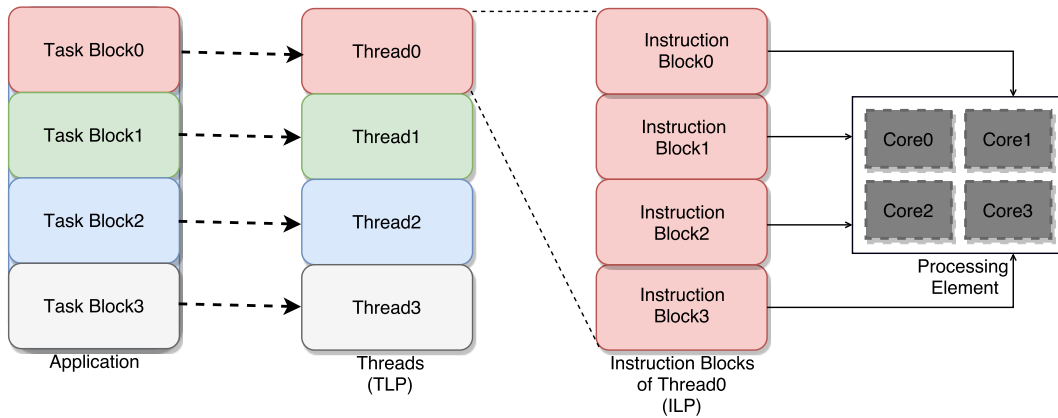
Task Block0
Task Block1
Task Block2
Task Block3
Application

Thread0
Thread1
Thread2
Thread3
Threads (TLP)

Instruction Block0
Instruction Block1
Instruction Block2
Instruction Block3
Instruction Blocks of Thread0 (ILP)

Core0
Core1
Core2
Core3
Processing Element